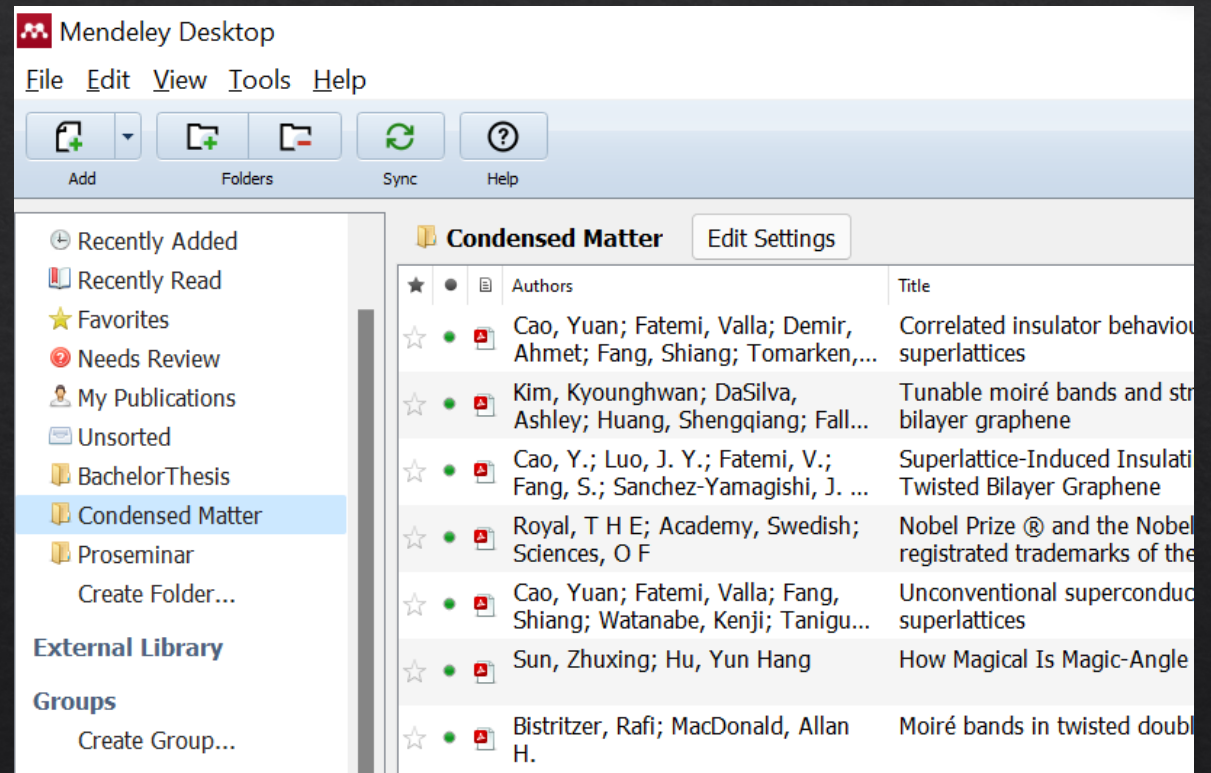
Mendeley Desktop

File Edit View Tools Help

Add
Folders
Sync
Help

Recently Added
Recently Read
Favorites
Needs Review
My Publications
Unsorted
BachelorThesis
Condensed Matter
Proseminar
Create Folder...

External Library

Groups
Create Group...

Condensed Matter
Edit Settings

| Authors | Title |
|---|---|
| Cao, Yuan; Fatemi, Valla; Demir, Ahmet; Fang, Shiang; Tomarken,... | Correlated insulator behaviou superlattices |
| Kim, Kyounghwan; DaSilva, Ashley; Huang, Shengqiang; Fall... | Tunable moiré bands and str bilayer graphene |
| Cao, Y.; Luo, J. Y.; Fatemi, V.; Fang, S.; Sanchez-Yamagishi, J. ... | Superlattice-Induced Insulati Twisted Bilayer Graphene |
| Royal, T H E; Academy, Swedish; Sciences, O F | Nobel Prize ® and the Nobel registrated trademarks of the |
| Cao, Yuan; Fatemi, Valla; Fang, Shiang; Watanabe, Kenji; Tanigu... | Unconventional superconduc superlattices |
| Sun, Zhuxing; Hu, Yun Hang | How Magical Is Magic-Angle |
| Bistritzer, Rafi; MacDonald, Allan H. | Moiré bands in twisted doubl |